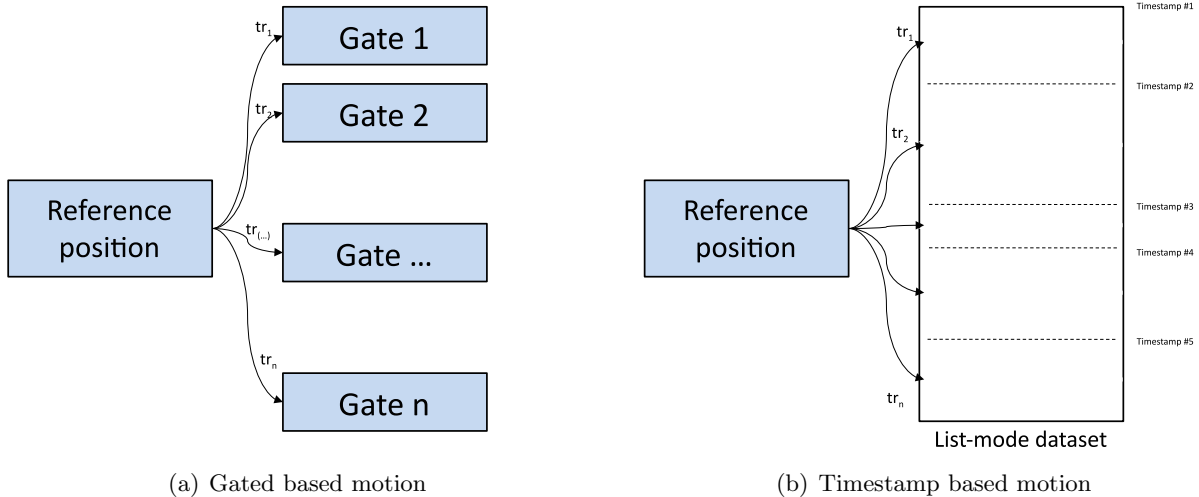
$tr_1$

Gate 1

$tr_2$

Gate 2

Reference position

$tr_{(...)}$

Gate …

$tr_n$

Gate n

(a) Gated based motion

Timestamp #1

$tr_1$

Timestamp #2

$tr_2$

Reference position

Timestamp #3

Timestamp #4

Timestamp #5

$tr_n$

List-mode dataset

(b) Timestamp based motion